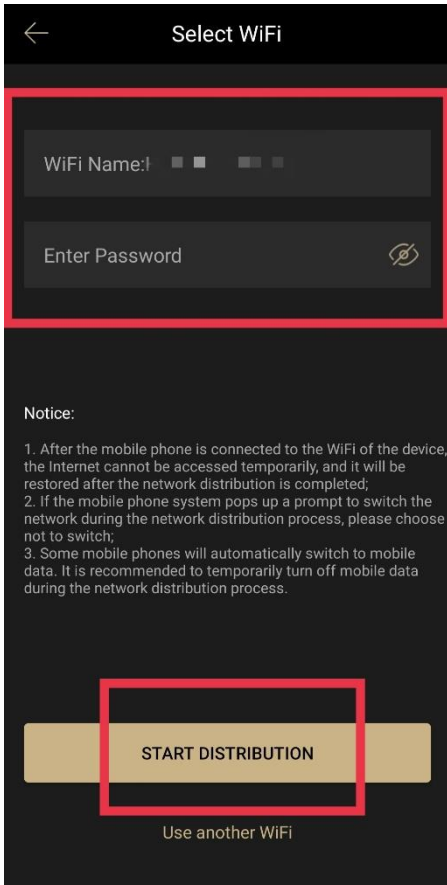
Select WiFi

WiFi Name:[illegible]

Enter Password

Notice:

1. After the mobile phone is connected to the WiFi of the device, the Internet cannot be accessed temporarily, and it will be restored after the network distribution is completed;
2. If the mobile phone system pops up a prompt to switch the network during the network distribution process, please choose not to switch;
3. Some mobile phones will automatically switch to mobile data. It is recommended to temporarily turn off mobile data during the network distribution process.

START DISTRIBUTION

Use another WiFi